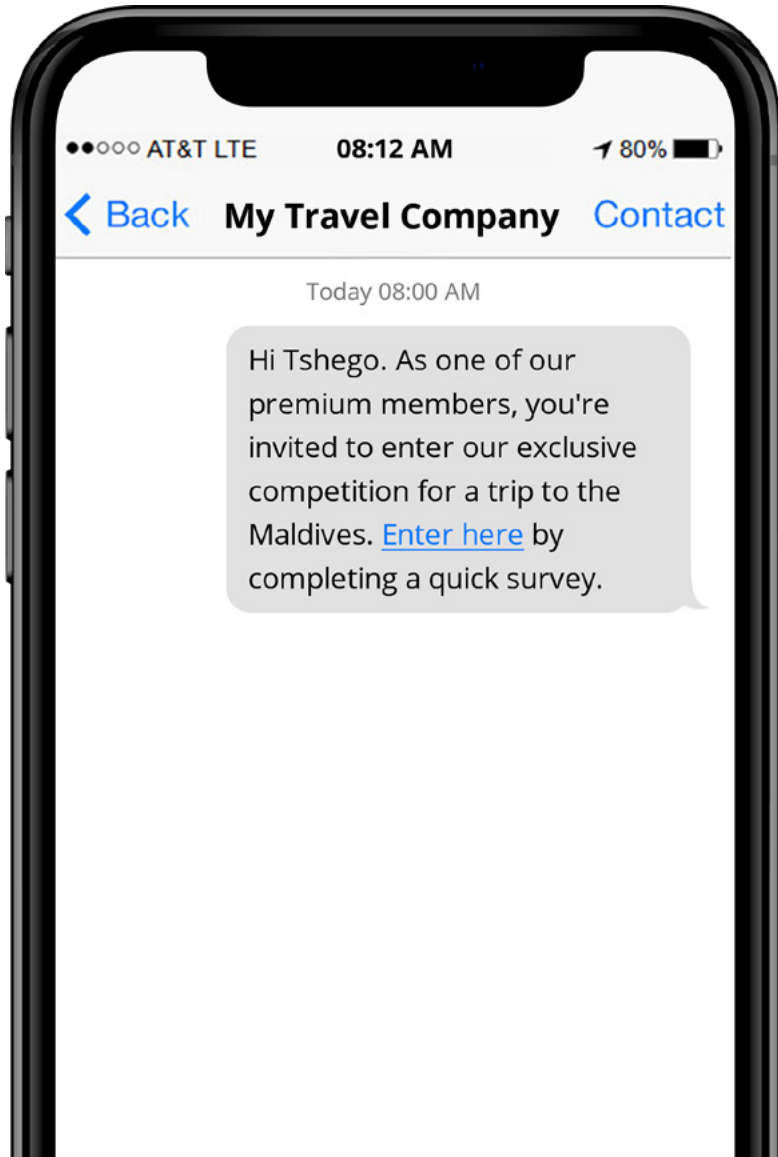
●●○○○ AT&T LTE 08:12 AM 80%

< Back My Travel Company Contact

Today 08:00 AM

Hi Tshego. As one of our premium members, you're invited to enter our exclusive competition for a trip to the Maldives. Enter here by completing a quick survey.